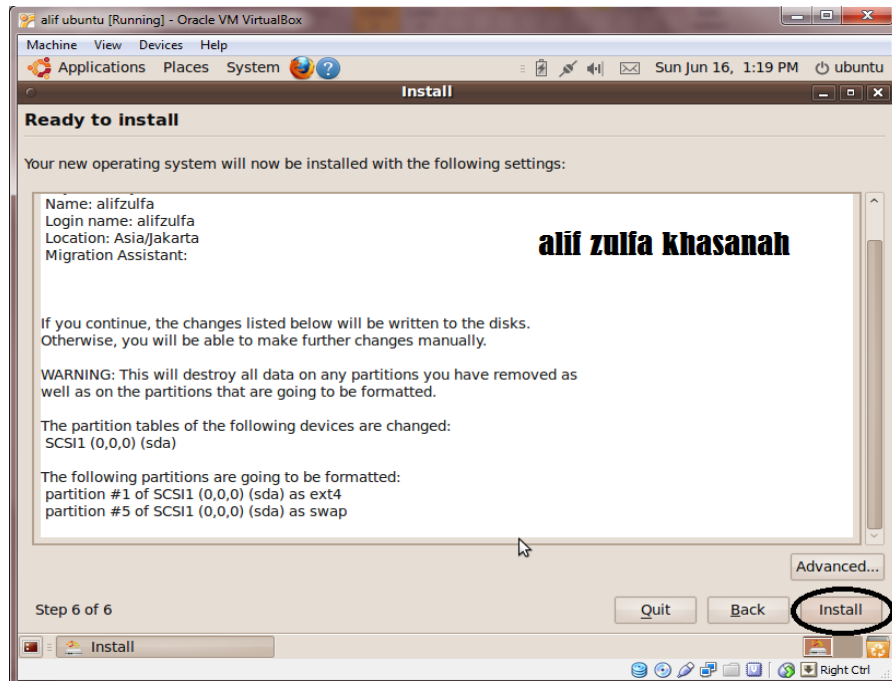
alif ubuntu [Running] - Oracle VM VirtualBox

Machine View Devices Help

Applications Places System

Sun Jun 16, 1:19 PM ubuntu

Install

Ready to install

Your new operating system will now be installed with the following settings:

Name: alifzulfa
Login name: alifzulfa
Location: Asia/Jakarta
Migration Assistant:

alif zulfa khasanah

If you continue, the changes listed below will be written to the disks. Otherwise, you will be able to make further changes manually.

WARNING: This will destroy all data on any partitions you have removed as well as on the partitions that are going to be formatted.

The partition tables of the following devices are changed:
SCSI1 (0,0,0) (sda)

The following partitions are going to be formatted:
partition #1 of SCSI1 (0,0,0) (sda) as ext4
partition #5 of SCSI1 (0,0,0) (sda) as swap

Advanced...

Step 6 of 6

Quit

Back

Install

Install

Right Ctrl